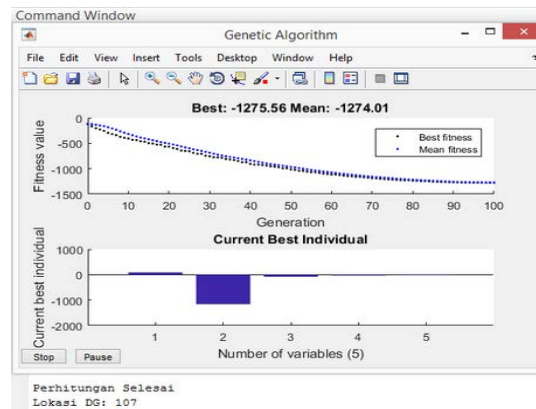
Command Window

Genetic Algorithm

File Edit View Insert Tools Desktop Window Help

Best: -1275.56 Mean: -1274.01

Fitness value

0
-500
-1000
-1500

Best fitness
Mean fitness

0 10 20 30 40 50 60 70 80 90 100

Generation

Current Best Individual

Current best individual

1000
0
-1000
-2000

1 2 3 4 5

Number of variables (5)

Stop Pause

Perhitungan Selesai
Lokasi DG: 107